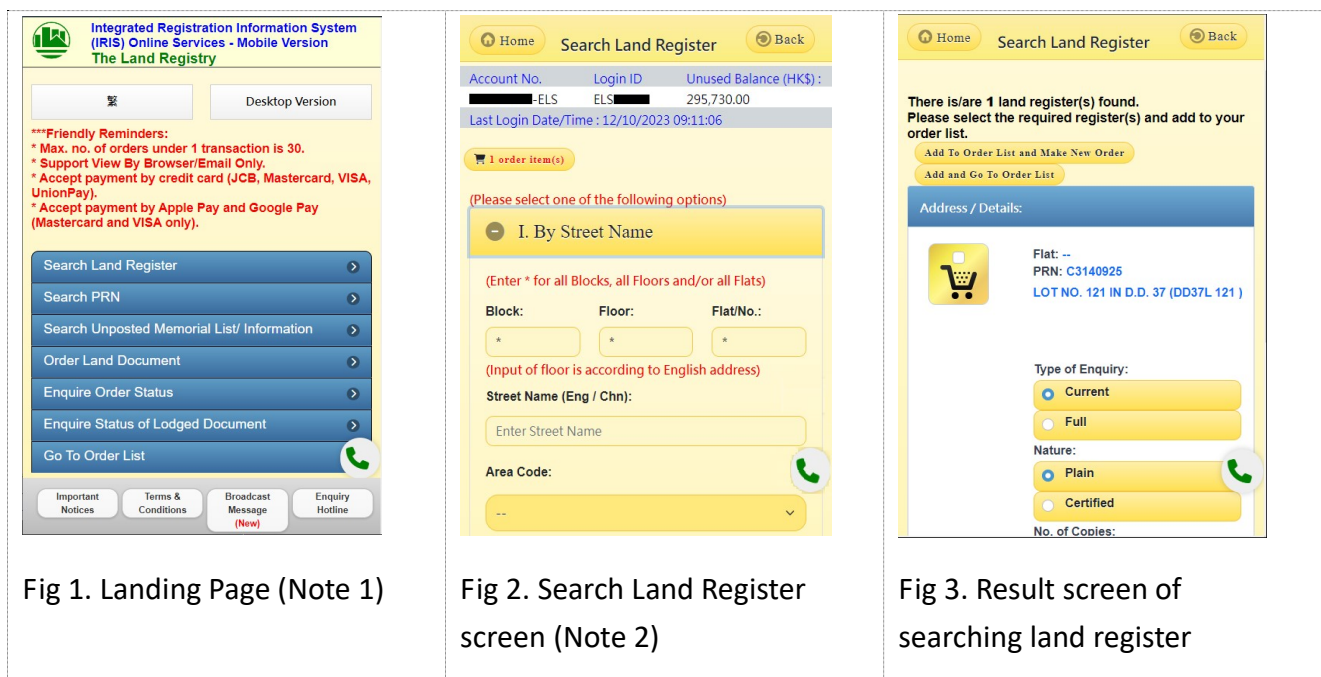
Integrated Registration Information System (IRIS) Online Services - Mobile Version
The Land Registry

繁

Desktop Version

***Friendly Reminders:
* Max. no. of orders under 1 transaction is 30.
* Support View By Browser/Email Only.
* Accept payment by credit card (JCB, Mastercard, VISA, UnionPay).
* Accept payment by Apple Pay and Google Pay (Mastercard and VISA only).

Search Land Register
Search PRN
Search Unposted Memorial List/ Information
Order Land Document
Enquire Order Status
Enquire Status of Lodged Document
Go To Order List

Important Notices
Terms & Conditions
Broadcast Message (New)
Enquiry Hotline

Fig 1. Landing Page (Note 1)

Home
Search Land Register
Back

| Account No. | Login ID | Unused Balance (HK$) : |
|---|---|---|
| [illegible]-ELS | ELS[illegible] | 295,730.00 |

Last Login Date/Time : 12/10/2023 09:11:06

1 order item(s)

(Please select one of the following options)

I. By Street Name

(Enter * for all Blocks, all Floors and/or all Flats)

Block: *
Floor: *
Flat/No.: *

(Input of floor is according to English address)

Street Name (Eng / Chn):
Enter Street Name

Area Code:
--

Fig 2. Search Land Register screen (Note 2)

Home
Search Land Register
Back

There is/are 1 land register(s) found.
Please select the required register(s) and add to your order list.

Add To Order List and Make New Order
Add and Go To Order List

Address / Details:

Flat: --
PRN: C3140925
LOT NO. 121 IN D.D. 37 (DD37L 121 )

Type of Enquiry:
Current
Full
Nature:
Plain
Certified
No. of Copies:

Fig 3. Result screen of searching land register